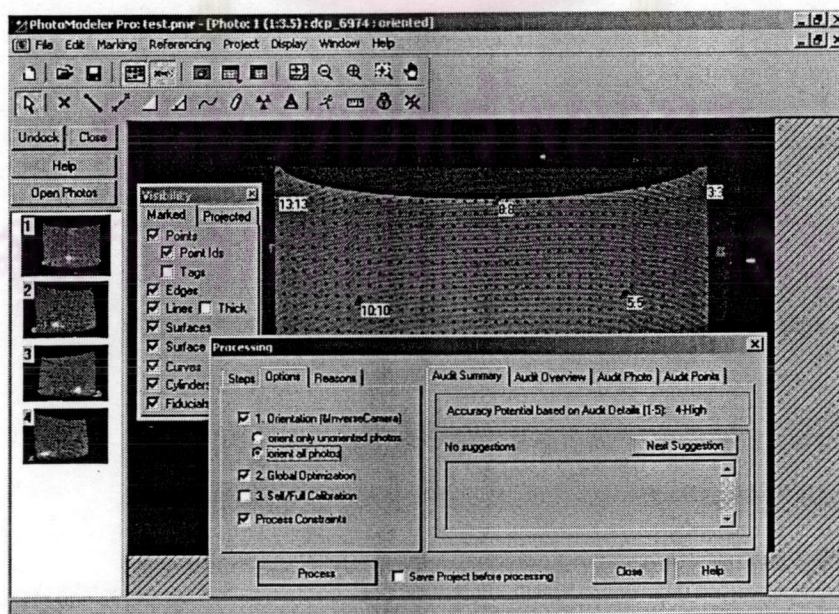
PhotoModeler Pro: test.pmr - [Photo: 1 (1:3.5) : dcp_6974 : oriented]

File Edit Marking Referencing Project Display Window Help

Undock Close

Help

Open Photos

1

2

3

4

Visibility

Marked Projected

Points

Point Ids

Tags

Edges

Lines Thick

Surfaces

Surface

Curves

Cylinders

Fiducials

13:13

8:8

3:3

10:10

5:5

Processing

Steps Options Reasons

1. Orientation (&InverseCamera)

orient only unoriented photos

orient all photos

2. Global Optimization

3. Self/Full Calibration

Process Constraints

Audit Summary Audit Overview Audit Photo Audit Points

Accuracy Potential based on Audit Details [1-5]: 4-High

No suggestions

Next Suggestion

Process

Save Project before processing

Close

Help